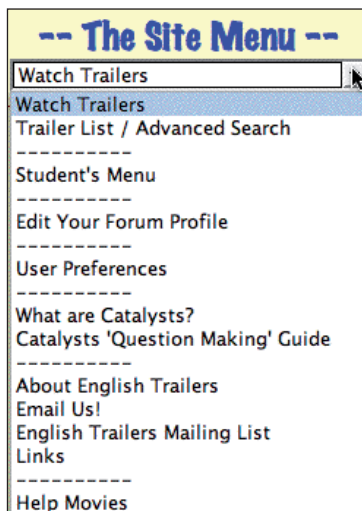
-- The Site Menu --

Watch Trailers

Watch Trailers
Trailer List / Advanced Search
----------
Student's Menu
----------
Edit Your Forum Profile
----------
User Preferences
----------
What are Catalysts?
Catalysts 'Question Making' Guide
----------
About English Trailers
Email Us!
English Trailers Mailing List
Links
----------
Help Movies